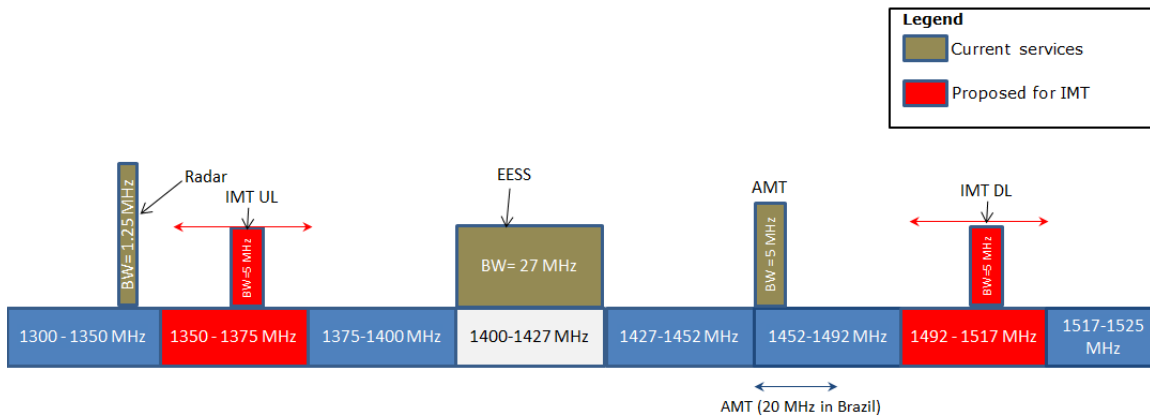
Legend
Current services
Proposed for IMT

Radar
BW= 1.25 MHz
IMT UL
BW=5 MHz
EESS
BW= 27 MHz
AMT
BW = 5 MHz
IMT DL
BW=5 MHz

1300 - 1350 MHz
1350 - 1375 MHz
1375-1400 MHz
1400-1427 MHz
1427-1452 MHz
1452-1492 MHz
1492 - 1517 MHz
1517-1525 MHz

AMT (20 MHz in Brazil)